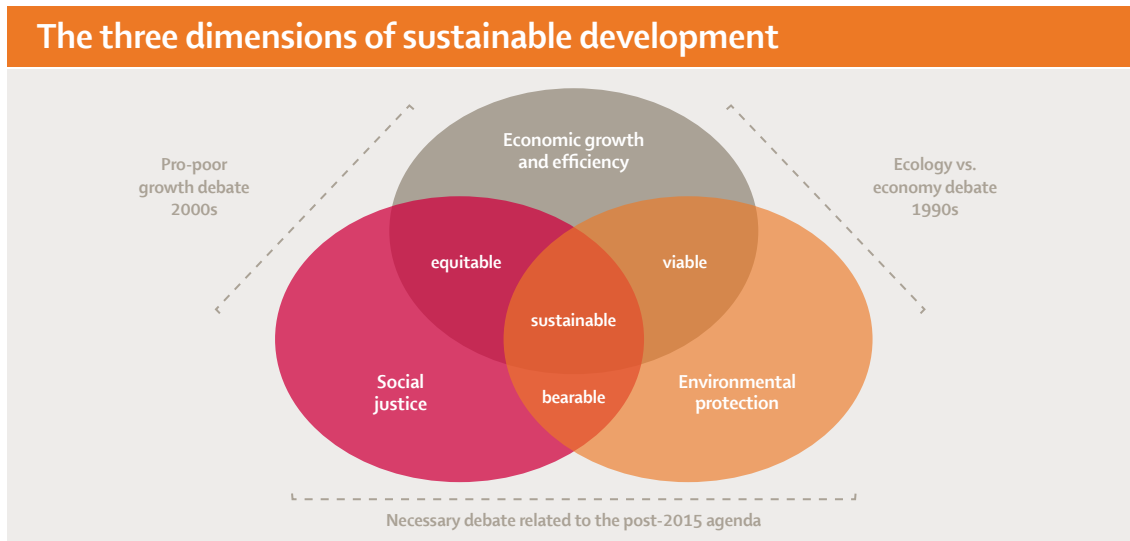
The three dimensions of sustainable development

Pro-poor growth debate 2000s

Economic growth and efficiency

Ecology vs. economy debate 1990s

equitable

viable

sustainable

Social justice

bearable

Environmental protection

Necessary debate related to the post-2015 agenda